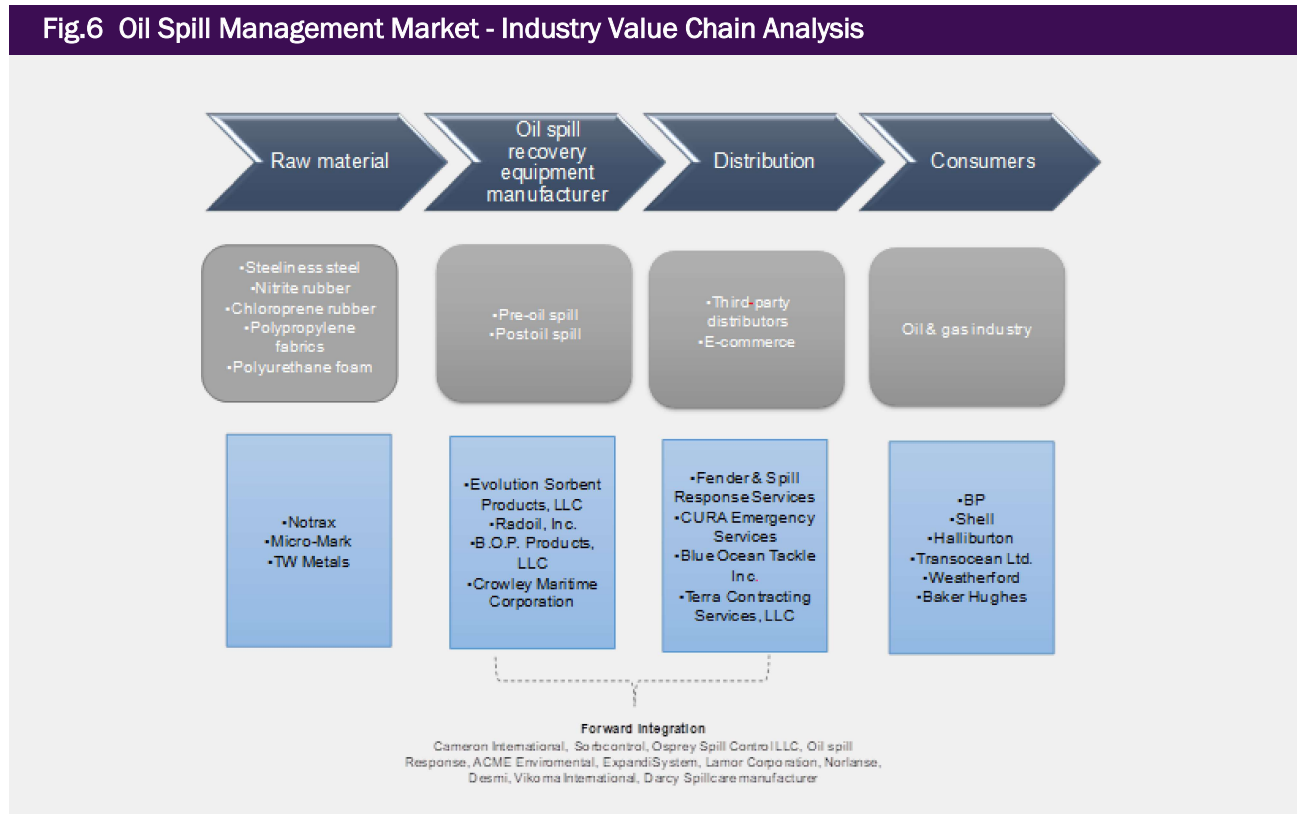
Fig.6 Oil Spill Management Market - Industry Value Chain Analysis

Raw material

Oil spill recovery equipment manufacturer

Distribution

Consumers

•Steeliness steel
•Nitrite rubber
•Chloroprene rubber
•Polypropylene fabrics
•Polyurethane foam

•Pre-oil spill
•Postoil spill

•Third-party distributors
•E-commerce

Oil & gas industry

•Notrax
•Micro-Mark
•TW Metals

•Evolution Sorbent Products, LLC
•Radoil, Inc.
•B.O.P. Products, LLC
•Crowley Maritime Corporation

•Fender & Spill Response Services
•CURA Emergency Services
•Blue Ocean Tackle Inc.
•Terra Contracting Services, LLC

•BP
•Shell
•Halliburton
•Transocean Ltd.
•Weatherford
•Baker Hughes

Forward Integration
Cameron International, Sorbcontrol, Osprey Spill Control LLC, Oil spill Response, ACME Enviromental, ExpandiSystem, Lamor Corporation, Norlanse, Desmi, Vikoma International, Darcy Spillcare manufacturer